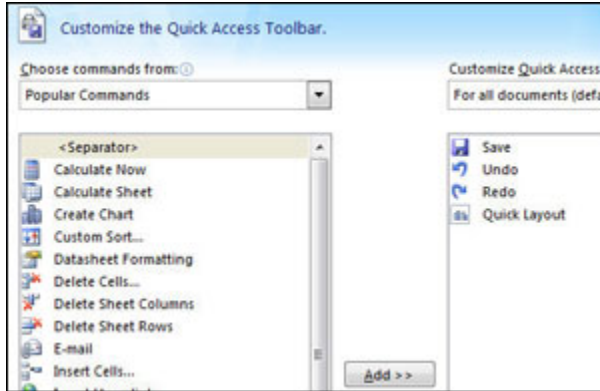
Customize the Quick Access Toolbar.

Choose commands from:

Popular Commands

<Separator>
Calculate Now
Calculate Sheet
Create Chart
Custom Sort...
Datasheet Formatting
Delete Cells...
Delete Sheet Columns
Delete Sheet Rows
E-mail
Insert Cells...
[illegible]

Add >>

Customize Quick Access

For all documents (defa

Save
Undo
Redo
Quick Layout